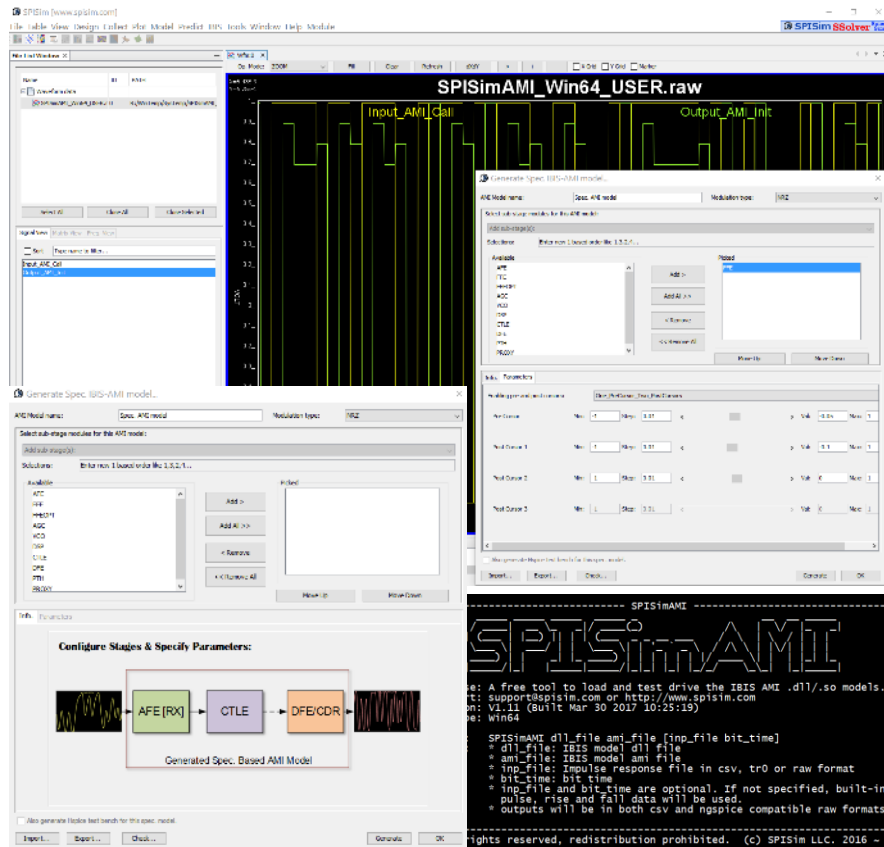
SPISim [www.spisim.com]

File Table View Design Collect Plot Model Predict IBIS Tools Window Help Module

SPISim SSolver

SPISimAMI_Win64_USER.raw

Input_AMI_Call

Output_AMI_Init

Generate Spec. IBIS-AMI model...

AMI Model name: Spec. AMI model

Modulation type: NRZ

Select sub-stage modules for this AMI model:

Add sub-stage(s)

Solutions: Enter rmn 1 based order like 1,5,2,1...

Available

AFE
FFE
HHCPH
AGC
XCO
DSP
CTLE
DFE
PTH
PROXY

Add >

Add All >>

< Remove

<< Remove All

Picked

Move Up

Move Down

Info

Parameters

Configure Stages & Specify Parameters:

AFE [RX]

CTLE

DFE/CDR

Generated Spec. Based AMI Model

Also generate Ngspice test bench for this spec. model

Import...

Export...

Check...

Generate

OK

Pre Cursor

Post Cursor 1

Post Cursor 2

Post Cursor 3

Min

Step

Val

Max

SPISimAMI

se: A free tool to load and test drive the IBIS AMI .dll/.so models.
rt: support@spisim.com or http://www.spisim.com
on: V1.11 (Built Mar 30 2017 10:25:19)
e: Win64

SPISimAMI dll_file ami_file [inp_file bit_time]
* dll_file: IBIS model dll file
* ami_file: IBIS model ami file
* inp_file: Impulse response file in csv, tr0 or raw format
* bit_time: bit time
* inp_file and bit_time are optional. If not specified, built-in pulse, rise and fall data will be used.
* outputs will be in both csv and ngspice compatible raw formats

ights reserved, redistribution prohibited. (c) SPISim LLC. 2016 -